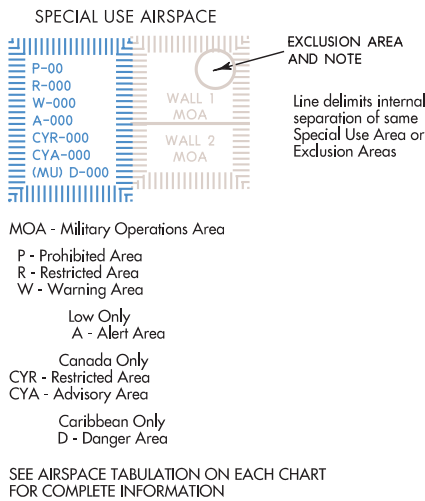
SPECIAL USE AIRSPACE

P-00
R-000
W-000
A-000
CYR-000
CYA-000
(MU) D-000

WALL 1
MOA

WALL 2
MOA

EXCLUSION AREA AND NOTE

Line delimits internal separation of same Special Use Area or Exclusion Areas

MOA - Military Operations Area

P - Prohibited Area
R - Restricted Area
W - Warning Area

Low Only
A - Alert Area

Canada Only
CYR - Restricted Area
CYA - Advisory Area

Caribbean Only
D - Danger Area

SEE AIRSPACE TABULATION ON EACH CHART FOR COMPLETE INFORMATION